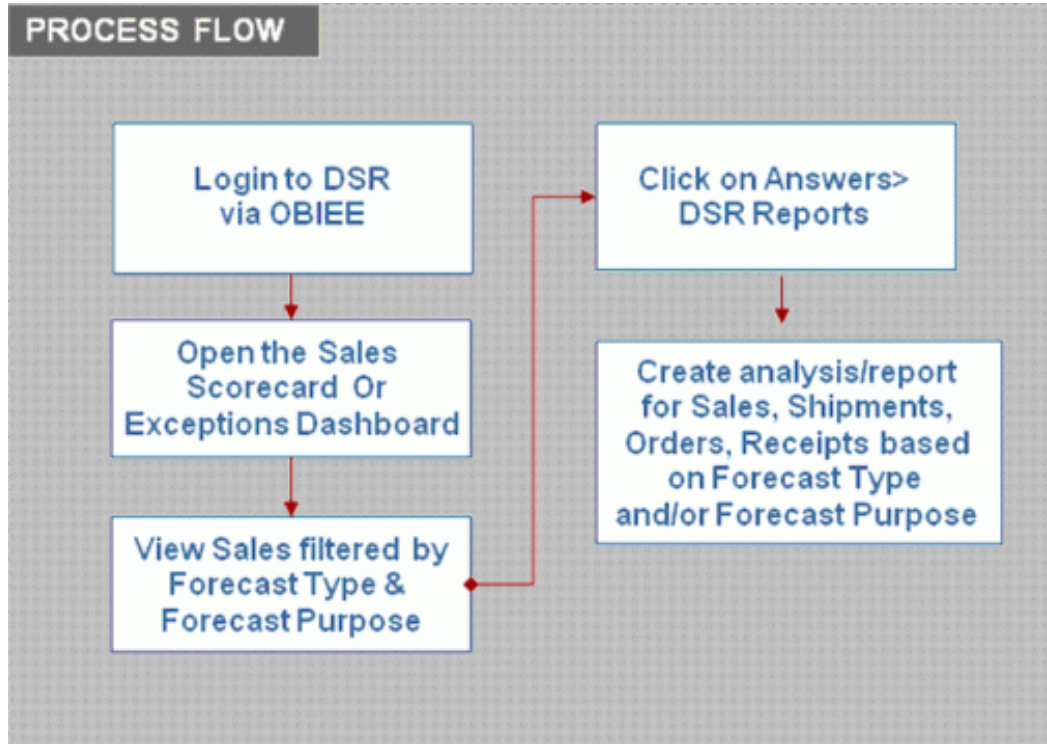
PROCESS FLOW

Login to DSR via OBIEE

Open the Sales Scorecard Or Exceptions Dashboard

View Sales filtered by Forecast Type & Forecast Purpose

Click on Answers> DSR Reports

Create analysis/report for Sales, Shipments, Orders, Receipts based on Forecast Type and/or Forecast Purpose